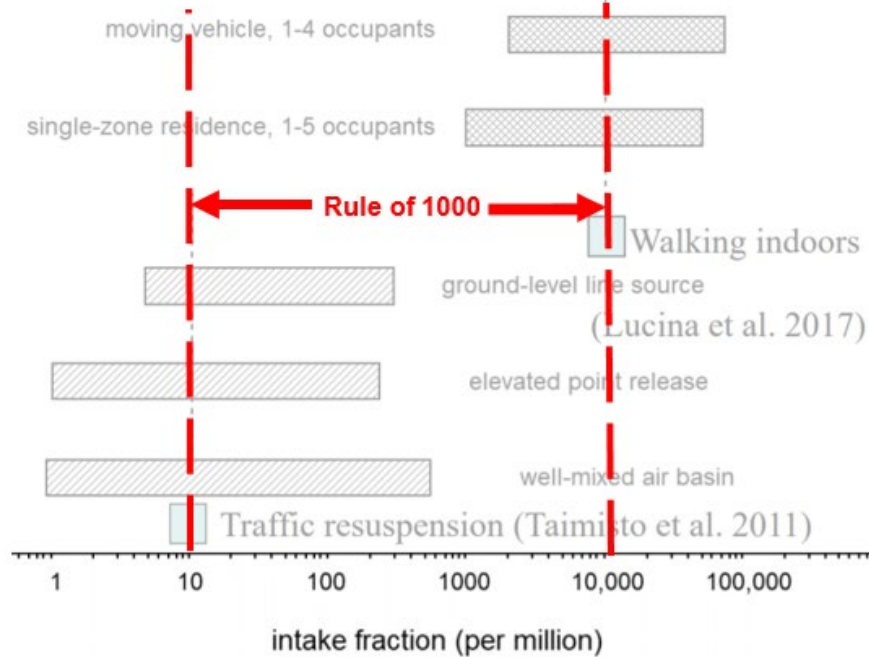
moving vehicle, 1-4 occupants

single-zone residence, 1-5 occupants

Rule of 1000

Walking indoors

ground-level line source

(Lucina et al. 2017)

elevated point release

well-mixed air basin

Traffic resuspension (Taimisto et al. 2011)

1

10

100

1000

10,000

100,000

intake fraction (per million)